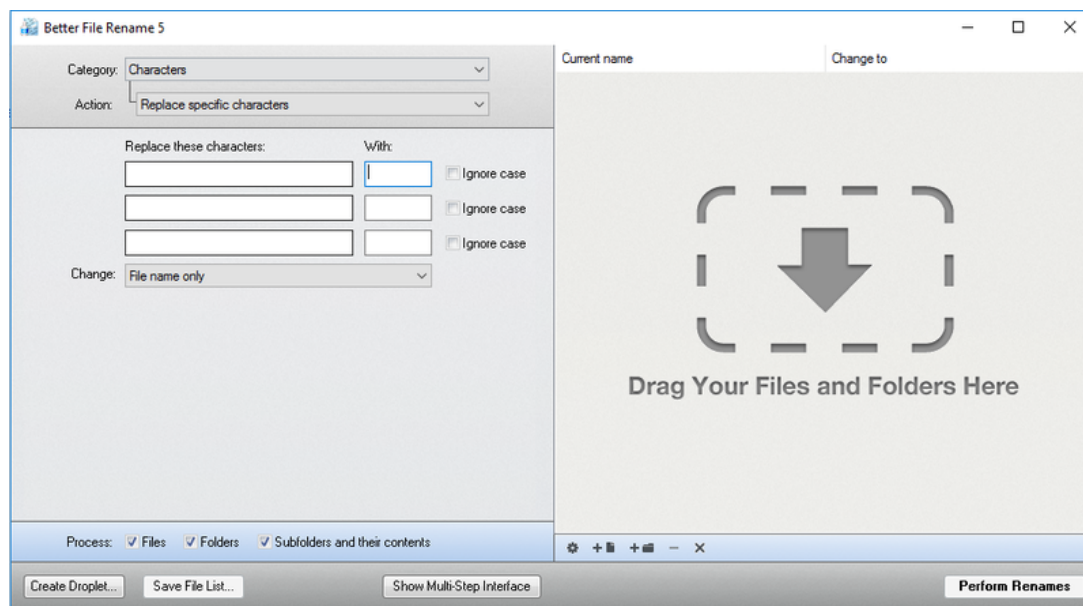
Better File Rename 5

Category: Characters

Action: Replace specific characters

Replace these characters:

With:

Ignore case

Ignore case

Ignore case

Change: File name only

Process: Files Folders Subfolders and their contents

Current name

Change to

Drag Your Files and Folders Here

Create Droplet...

Save File List...

Show Multi-Step Interface

Perform Renames